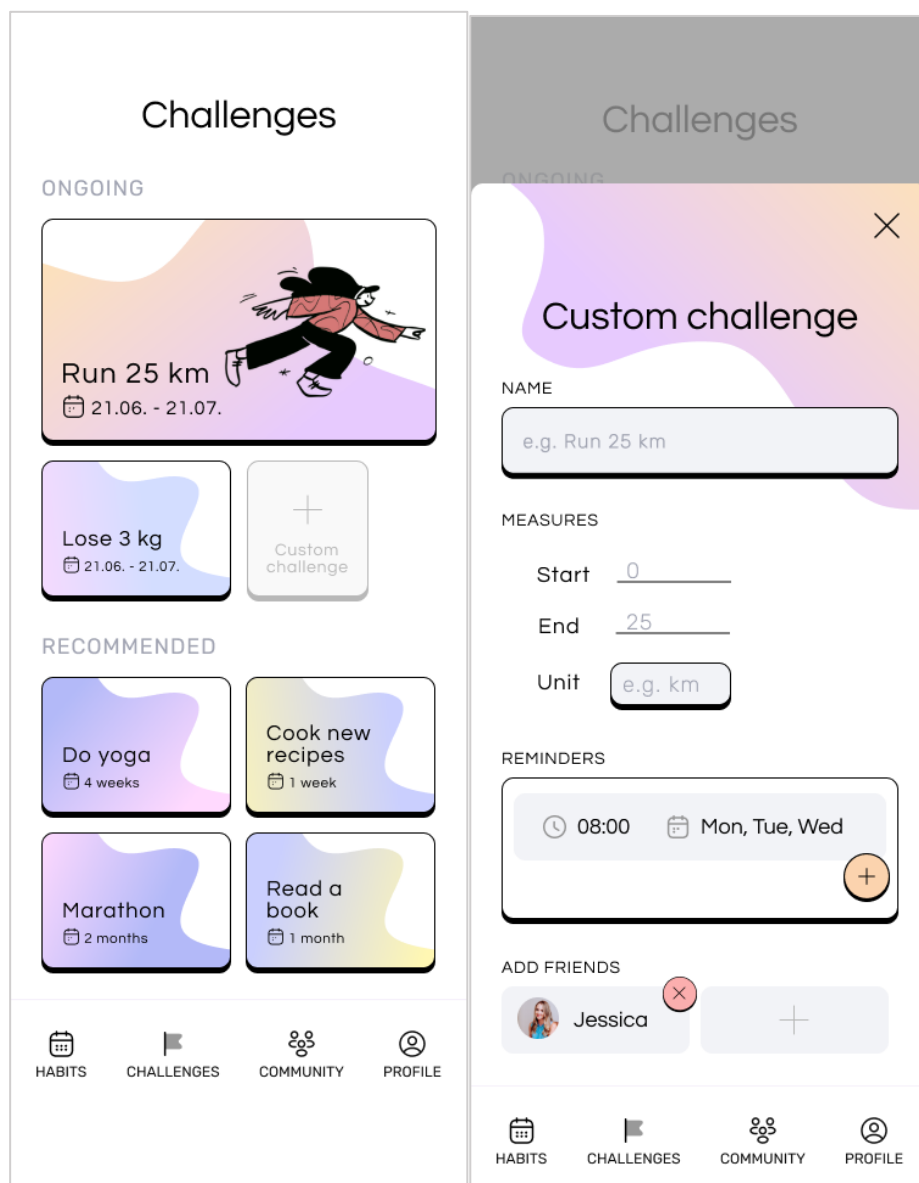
Challenges

ONGOING

Run 25 km
21.06. - 21.07.

Lose 3 kg
21.06. - 21.07.

+
Custom challenge

RECOMMENDED

Do yoga
4 weeks

Cook new recipes
1 week

Marathon
2 months

Read a book
1 month

HABITS CHALLENGES COMMUNITY PROFILE

Challenges
ONGOING

Custom challenge

NAME
e.g. Run 25 km

MEASURES
Start 0
End 25
Unit e.g. km

REMINDERS
08:00 Mon, Tue, Wed
+

ADD FRIENDS
Jessica
+

HABITS CHALLENGES COMMUNITY PROFILE